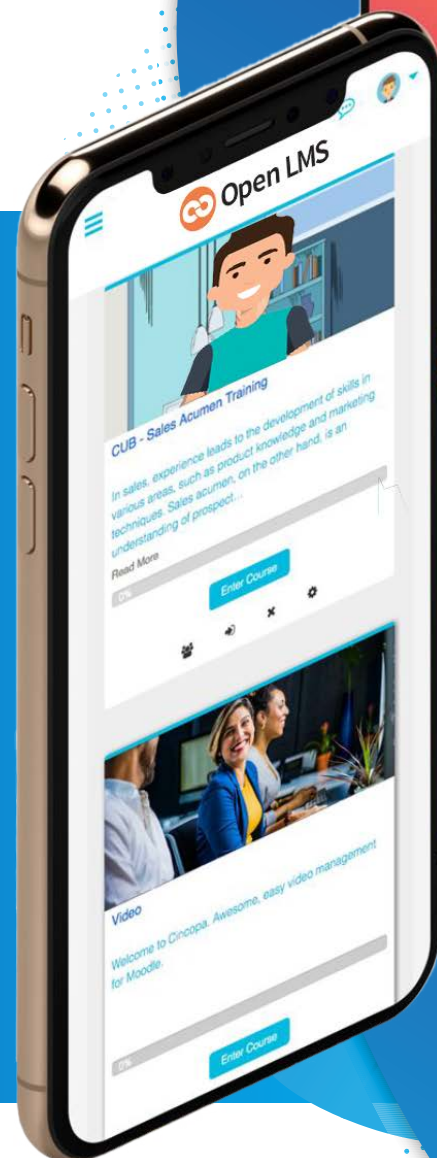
Open LMS

CUB - Sales Acumen Training

In sales, experience leads to the development of skills in various areas, such as product knowledge and marketing techniques. Sales acumen, on the other hand, is an understanding of prospect...

Read More

0%

Enter Course

Video

Welcome to Cincopa. Awesome, easy video management for Moodle.

0%

Enter Course